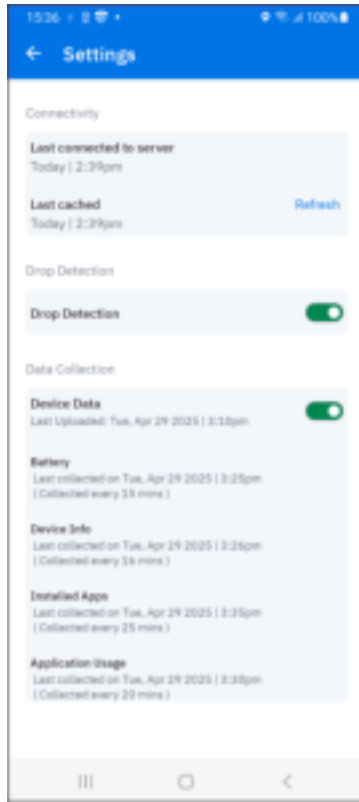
15:36 100%

Settings

Connectivity

Last connected to server
Today | 2:39pm

Last cached
Today | 2:39pm

Refresh

Drop Detection

Drop Detection

Data Collection

Device Data
Last Uploaded: Tue, Apr 29 2025 | 3:10pm

Battery
Last collected on Tue, Apr 29 2025 | 3:25pm
( Collected every 15 mins )

Device Info
Last collected on Tue, Apr 29 2025 | 3:26pm
( Collected every 16 mins )

Installed Apps
Last collected on Tue, Apr 29 2025 | 3:35pm
( Collected every 25 mins )

Application Usage
Last collected on Tue, Apr 29 2025 | 3:30pm
( Collected every 20 mins )